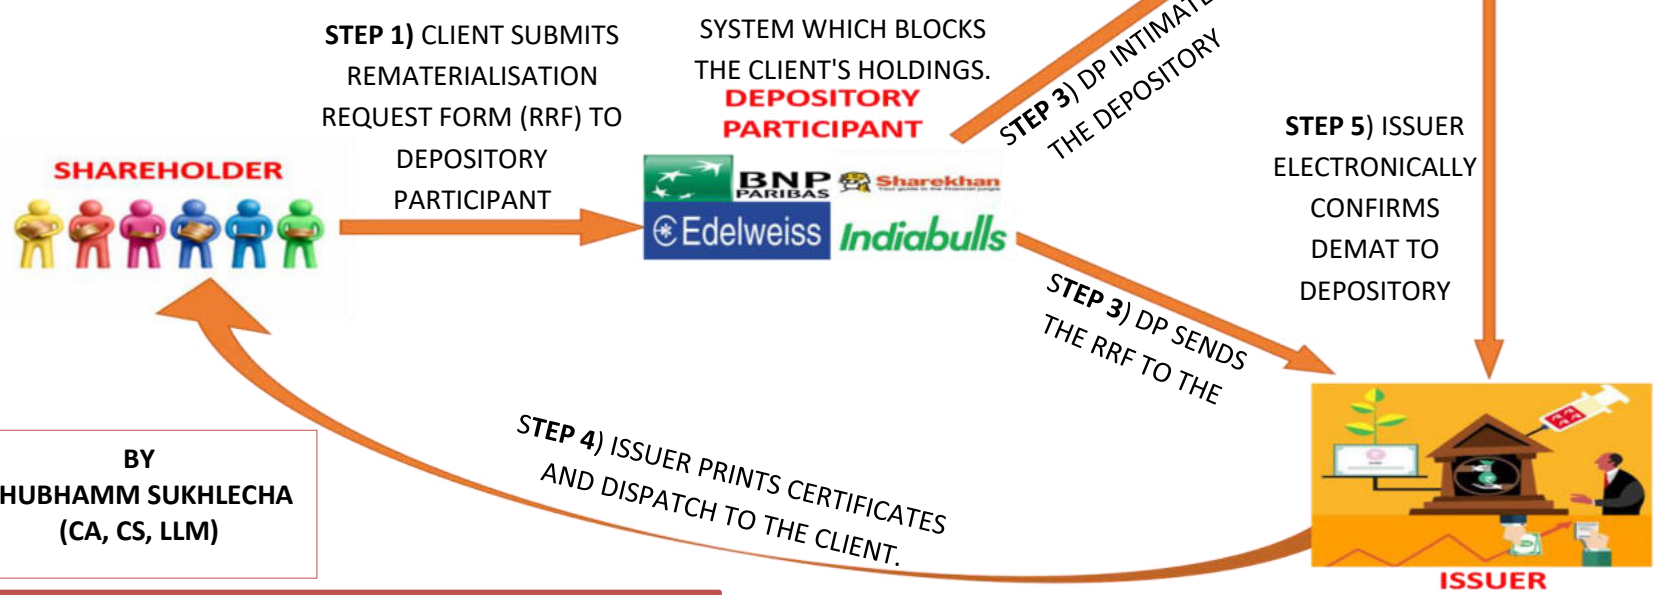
STEP 1) CLIENT SUBMITS REMATERIALISATION REQUEST FORM (RRF) TO DEPOSITORY PARTICIPANT

SYSTEM WHICH BLOCKS THE CLIENT'S HOLDINGS.

DEPOSITORY PARTICIPANT

STEP 3) DP INTIMATE THE DEPOSITORY

SHAREHOLDER

BNP PARIBAS

Sharekhan

Edelweiss

Indiabulls

STEP 5) ISSUER ELECTRONICALLY CONFIRMS DEMAT TO DEPOSITORY

STEP 3) DP SENDS THE RRF TO THE

STEP 4) ISSUER PRINTS CERTIFICATES AND DISPATCH TO THE CLIENT.

BY
HUBHAMM SUKHLECHA
(CA, CS, LLM)

ISSUER